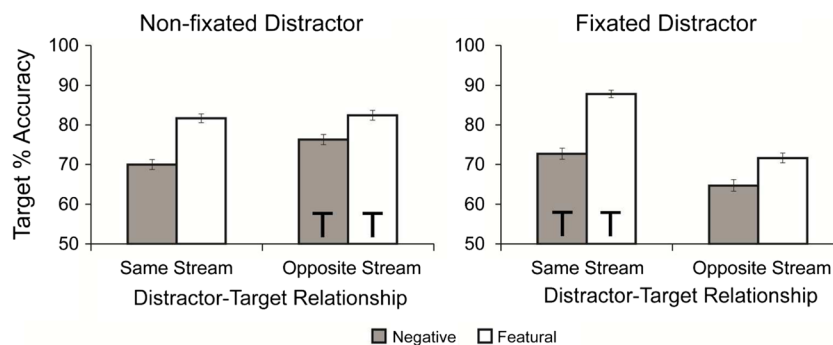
Non-fixated Distractor

Target % Accuracy

100
90
80
70
60
50

T T

Same Stream
Opposite Stream

Distractor-Target Relationship

Fixated Distractor

100
90
80
70
60
50

T T

Same Stream
Opposite Stream

Distractor-Target Relationship

Negative
Featural